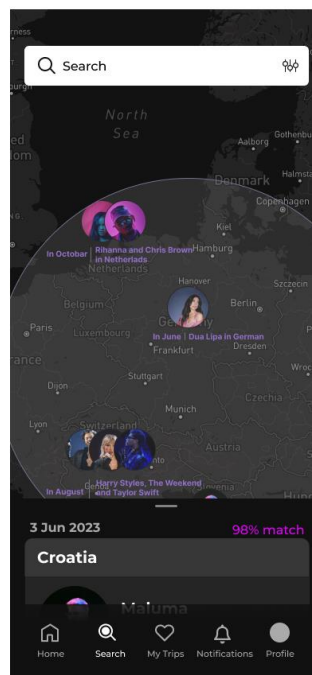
rness

Search

burgh

North
Sea

ed
dom

Aalborg

Gothenbu

Halmst

Denmark

Copenhagen

Kiel

In October | Rihanna and Chris Brown in Netherlands

Hamburg

Netherlands

Hanover

Szczecin

Belgium

Berlin

Paris

Luxembourg

Germany

In June | Dua Lipa in German

Frankfurt

Dresden

rance

Wroc

Stuttgart

Dijon

Czechia

Munich

Lyon

Switzerland

Austria

nto

In August | Harry Styles, The Weekend and Taylor Swift

Hun

3 Jun 2023

98% match

Croatia

Maluma

Home

Search

My Trips

Notifications

Profile